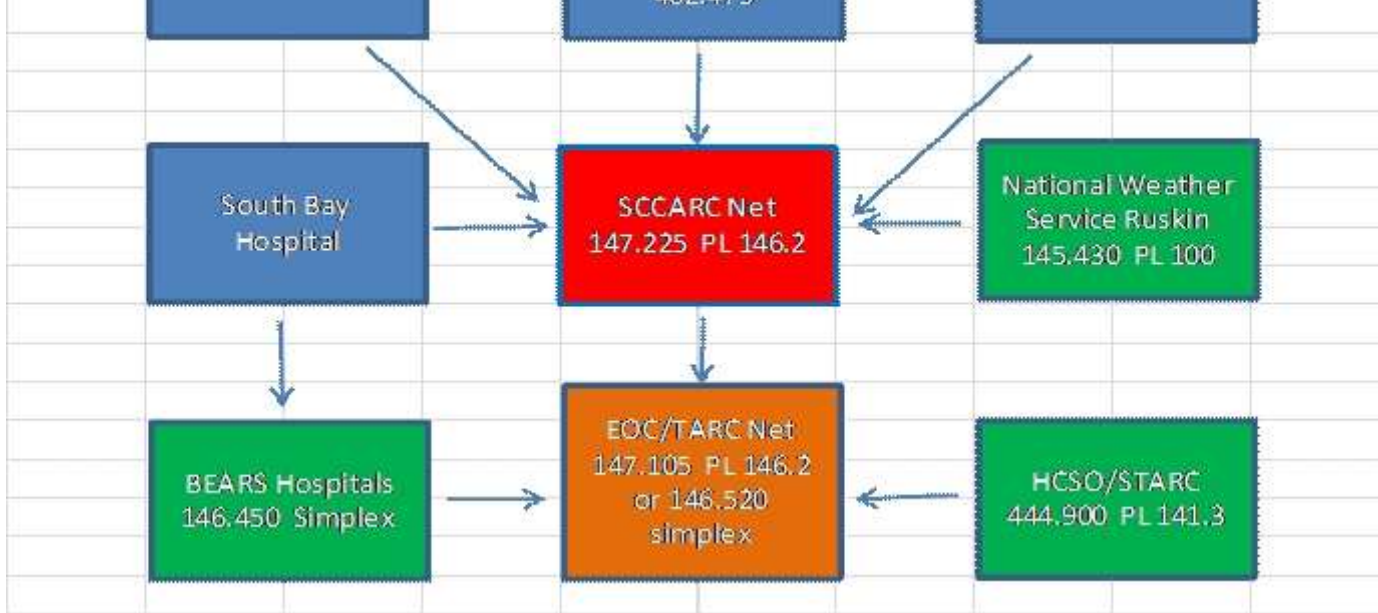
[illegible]

South Bay Hospital

SCCARC Net 147.225 PL 146.2

National Weather Service Ruskin 145.430 PL 100

BEARS Hospitals 146.450 Simplex

EOC/TARC Net 147.105 PL 146.2 or 146.520 simplex

HCSO/STARC 444.900 PL 141.3